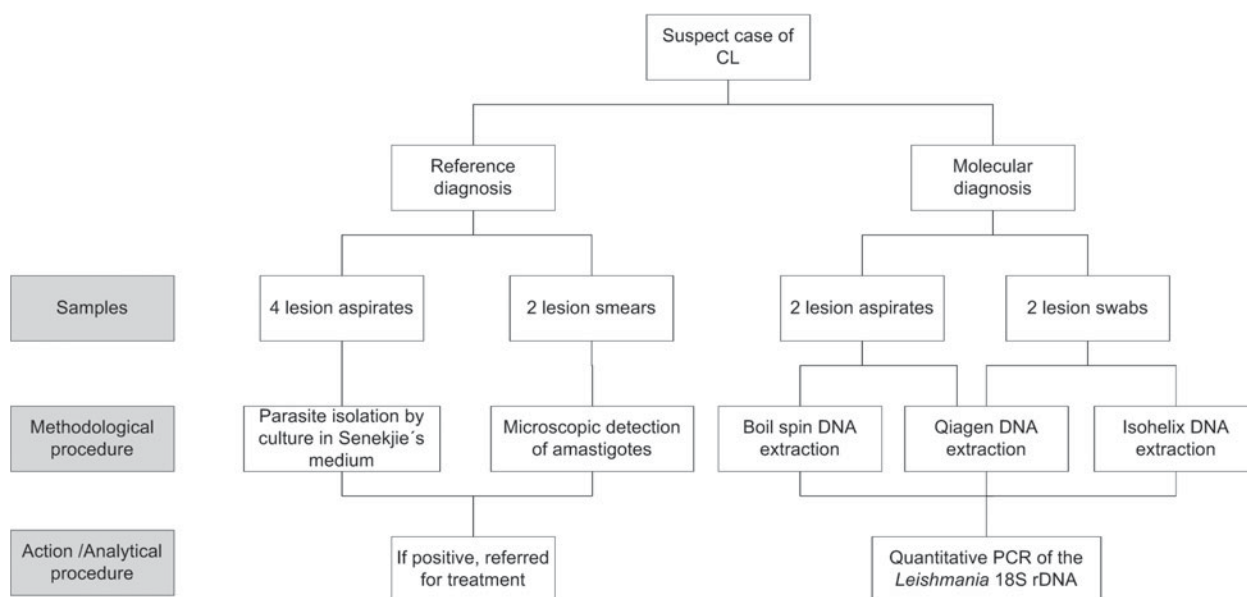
Suspect case of CL

Reference diagnosis

Molecular diagnosis

Samples

4 lesion aspirates

2 lesion smears

2 lesion aspirates

2 lesion swabs

Methodological procedure

Parasite isolation by culture in Senekjie´s medium

Microscopic detection of amastigotes

Boil spin DNA extraction

Qiagen DNA extraction

Isohelix DNA extraction

Action /Analytical procedure

If positive, referred for treatment

Quantitative PCR of the *Leishmania* 18S rDNA